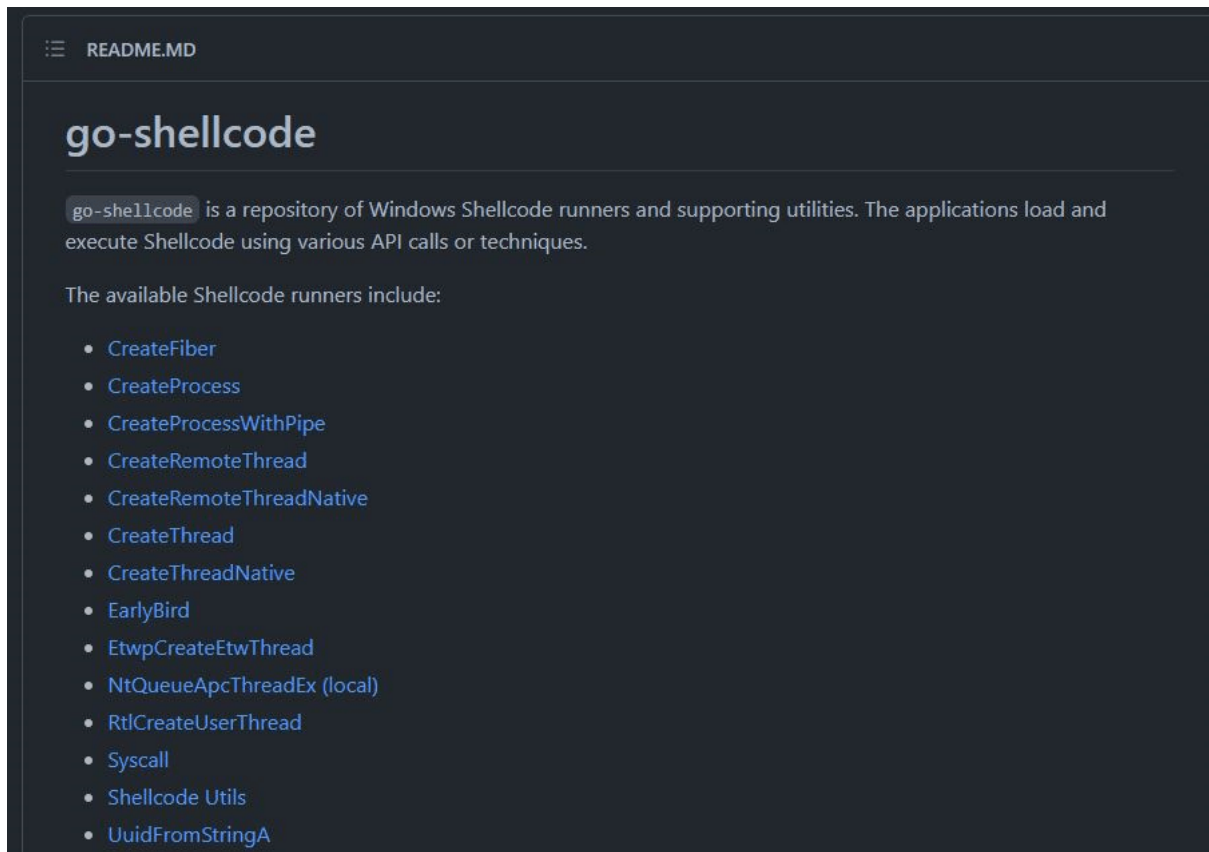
README.MD

go-shellcode

go-shellcode is a repository of Windows Shellcode runners and supporting utilities. The applications load and execute Shellcode using various API calls or techniques.

The available Shellcode runners include:

- CreateFiber
- CreateProcess
- CreateProcessWithPipe
- CreateRemoteThread
- CreateRemoteThreadNative
- CreateThread
- CreateThreadNative
- EarlyBird
- EtwpCreateEtwThread
- NtQueueApcThreadEx (local)
- RtlCreateUserThread
- Syscall
- Shellcode Utils
- UuidFromStringA